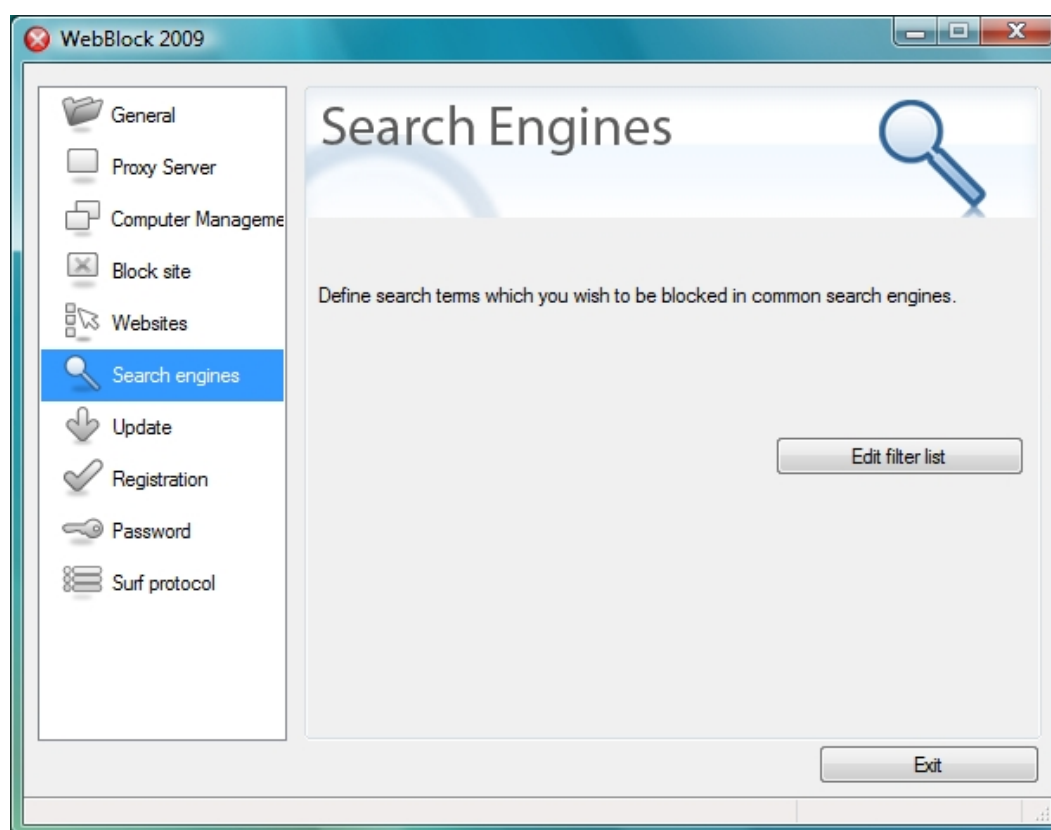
WebBlock 2009

General
Proxy Server
Computer Manageme
Block site
Websites
Search engines
Update
Registration
Password
Surf protocol

Search Engines

Define search terms which you wish to be blocked in common search engines.

Edit filter list

Exit